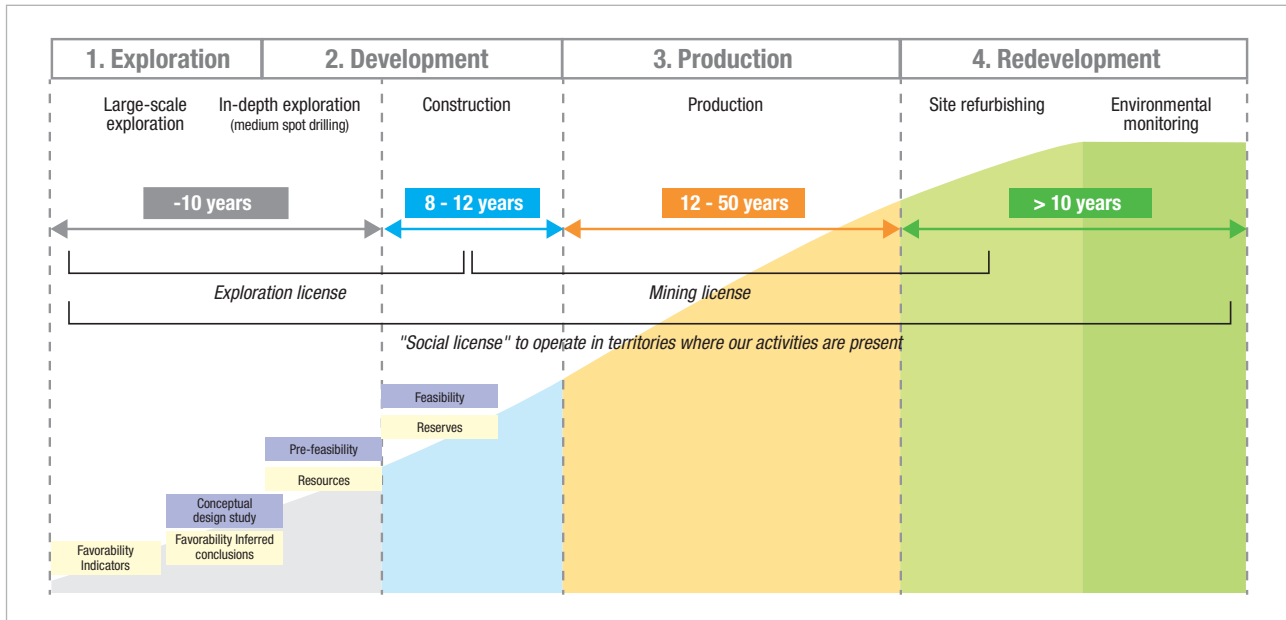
| 1. Exploration | 2. Development | 3. Production | 4. Redevelopment |
|---|---|---|---|

Large-scale exploration

In-depth exploration (medium spot drilling)

Construction

Production

Site refurbishing

Environmental monitoring

-10 years

8 - 12 years

12 - 50 years

> 10 years

Exploration license

Mining license

"Social license" to operate in territories where our activities are present

Feasibility

Reserves

Pre-feasibility

Resources

Conceptual design study

Favorability Inferred conclusions

Favorability Indicators